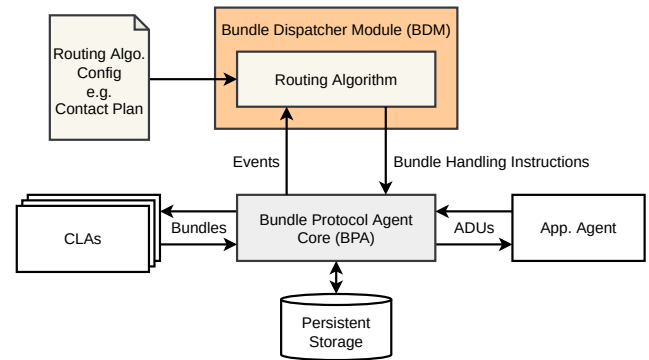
Routing Algo. Config e.g. Contact Plan

Bundle Dispatcher Module (BDM)

Routing Algorithm

Events

Bundle Handling Instructions

CLAs

Bundles

Bundle Protocol Agent Core (BPA)

ADUs

App. Agent

Persistent Storage